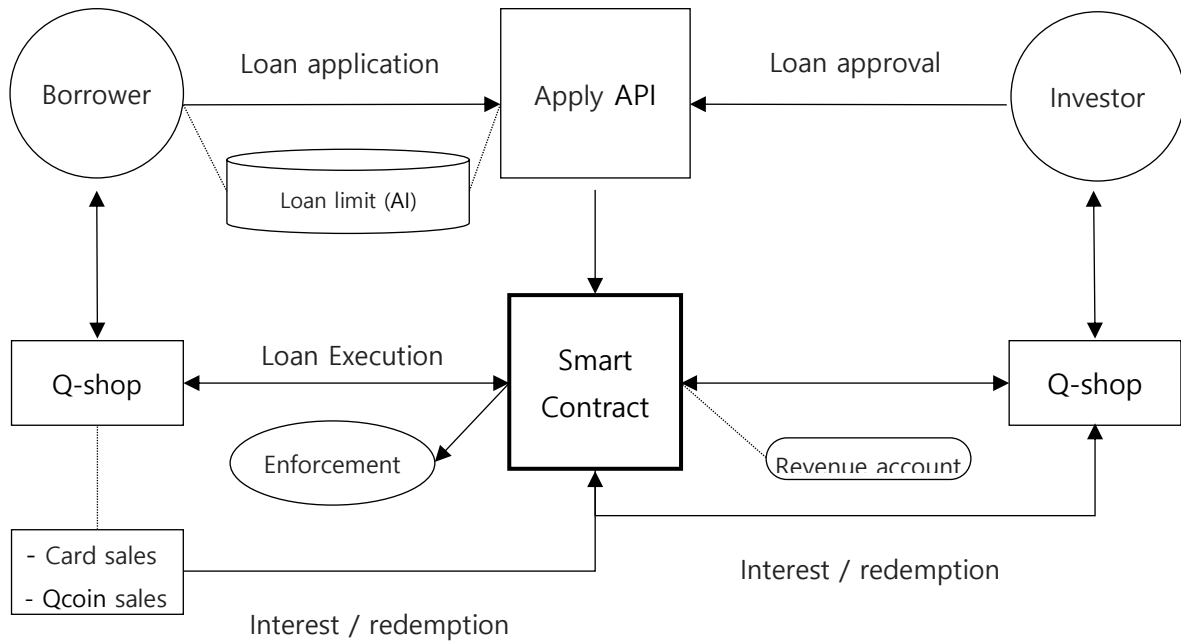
Borrower

Loan application

Apply API

Loan approval

Investor

Loan limit (AI)

Q-shop

Loan Execution

Smart Contract

Q-shop

Enforcement

Revenue account

- Card sales
- Qcoin sales

Interest / redemption

Interest / redemption